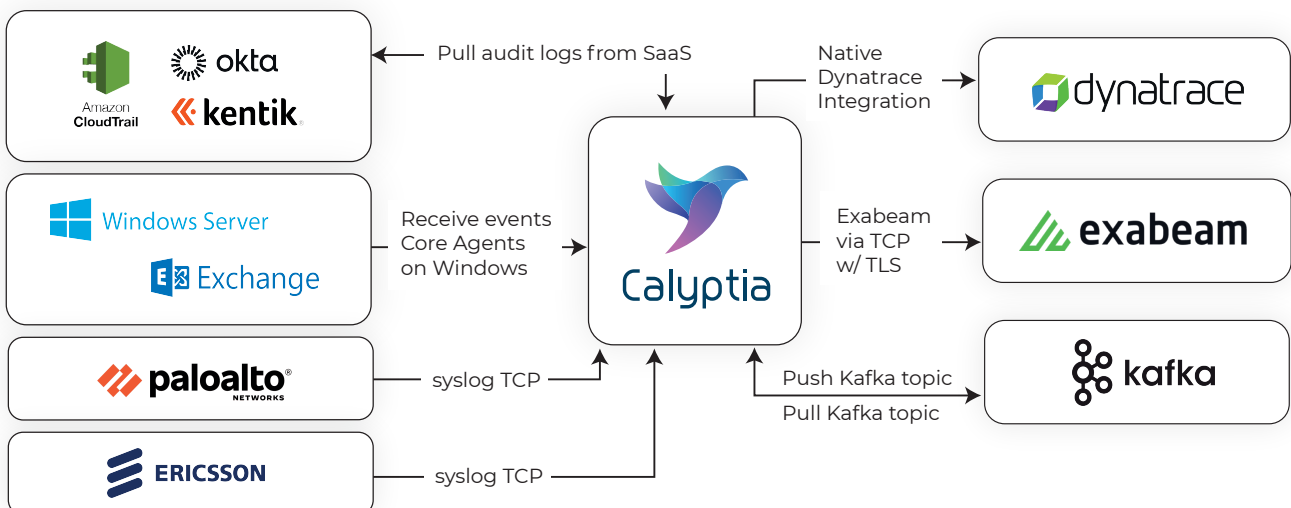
Amazon CloudTrail

okta

kentik.

Pull audit logs from SaaS

Native Dynatrace Integration

dynatrace

Windows Server

Exchange

Receive events Core Agents on Windows

Calyptia

Exabeam via TCP w/ TLS

exabeam

paloalto® NETWORKS

syslog TCP

Push Kafka topic

Pull Kafka topic

kafka

ERICSSON

syslog TCP